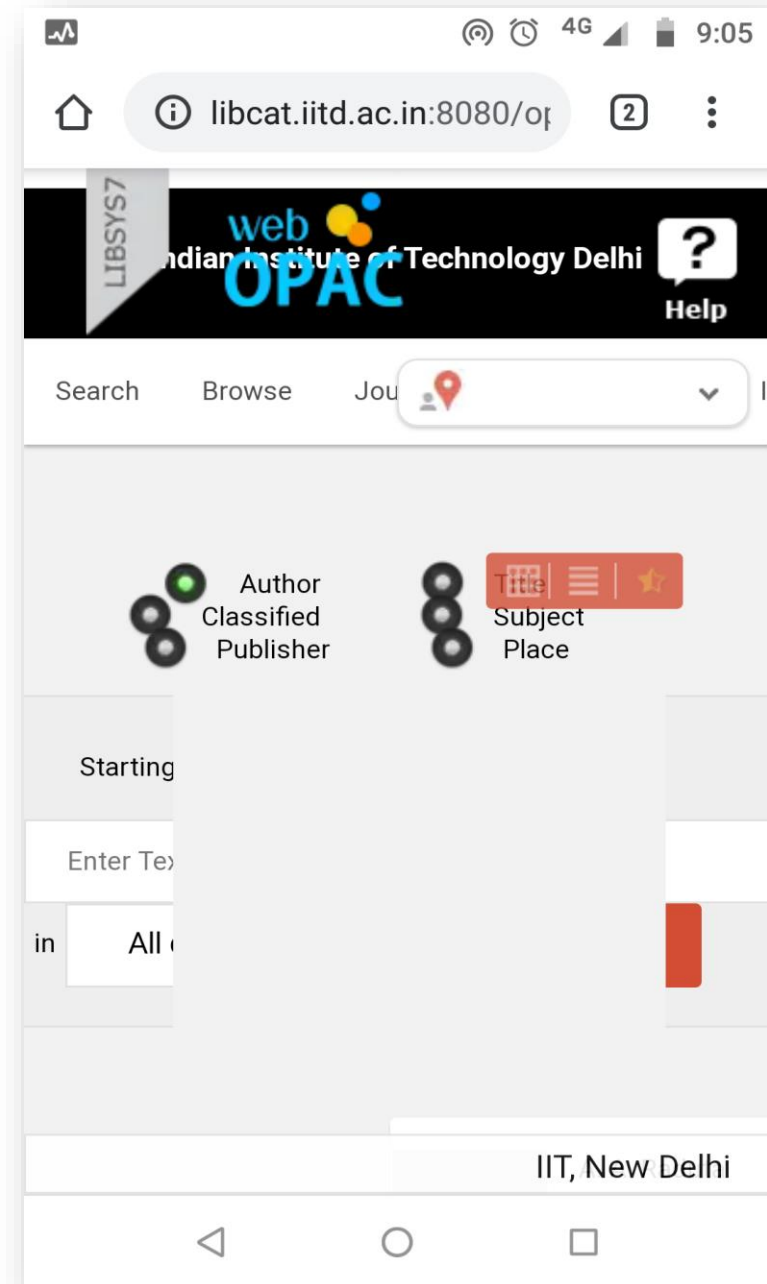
4G 9:05

libcat.iitd.ac.in:8080/o

2

LIBSYS7

web OPAC

Indian Institute of Technology Delhi

?

Help

Search Browse Jou

Author
Classified
Publisher

Title
Subject
Place

Starting

Enter Tex

in All

IIT, New Delhi